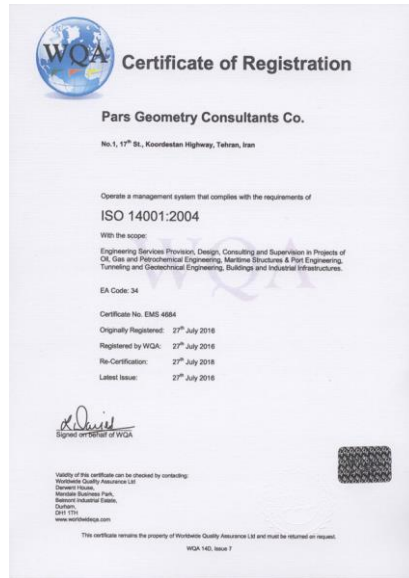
WQA

Certificate of Registration

Pars Geometry Consultants Co.

No.1, 17$^{th}$ St., Koordestan Highway, Tehran, Iran

Operate a management system that complies with the requirements of

ISO 14001:2004

With the scope:

Engineering Services Provision, Design, Consulting and Supervision in Projects of Oil, Gas and Petrochemical Engineering, Maritime Structures & Port Engineering, Tunneling and Geotechnical Engineering, Buildings and Industrial Infrastructures.

EA Code: 34

Certificate No. EMS 4684

Originally Registered: 27$^{th}$ July 2016

Registered by WQA: 27$^{th}$ July 2016

Re-Certification: 27$^{th}$ July 2016

Latest Issue: 27$^{th}$ July 2016

Signed on behalf of WQA

Validity of this certificate can be checked by contacting:
Worldwide Quality Assurance Ltd
Derwent House,
Mandale Business Park,
Belmont Industrial Estate,
Durham,
DH1 1TH
www.worldwidequ.com

This certificate remains the property of Worldwide Quality Assurance Ltd and must be returned on request.

WQA 14D, Issue 7